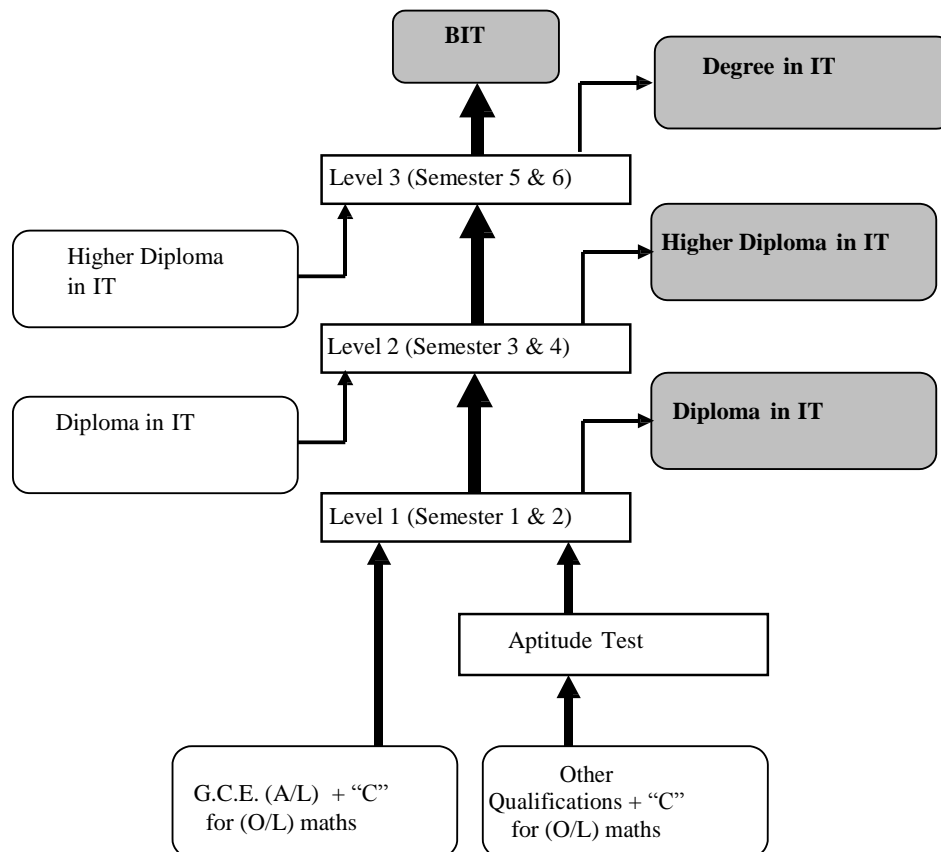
BIT

Degree in IT

Level 3 (Semester 5 & 6)

Higher Diploma in IT

Higher Diploma in IT

Level 2 (Semester 3 & 4)

Diploma in IT

Diploma in IT

Level 1 (Semester 1 & 2)

Aptitude Test

G.C.E. (A/L) + "C" for (O/L) maths

Other Qualifications + "C" for (O/L) maths